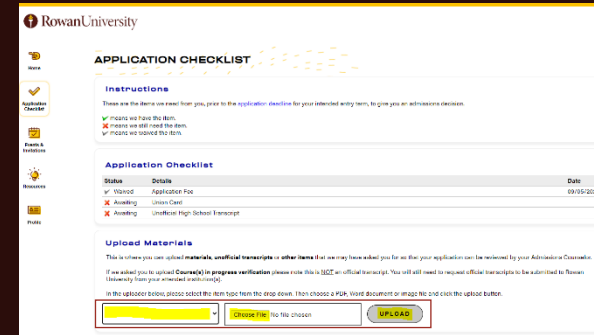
RowanUniversity

Home

Application Checklist

Events & Invitations

Resources

Profile

APPLICATION CHECKLIST

Instructions

These are the items we need from you, prior to the application deadline for your intended entry term, to give you an admissions decision.

means we have the item.
means we still need the item.
means we waived the item.

Application Checklist

| Status | Details | Date |
|---|---|---|
| Waived | Application Fee | 09/05/20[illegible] |
| Awaiting | Union Card | |
| Awaiting | Unofficial High School Transcript | |

Upload Materials

This is where you can upload materials, unofficial transcripts or other items that we may have asked you for so that your application can be reviewed by your Admissions Counselor.

If we asked you to upload Course(s) in progress verification please note this is NOT an official transcript. You will still need to request official transcripts to be submitted to Rowan University from your attended institution(s).

In the uploader below, please select the item type from the drop down. Then choose a PDF, Word document or image file and click the upload button.

Choose File No file chosen

UPLOAD